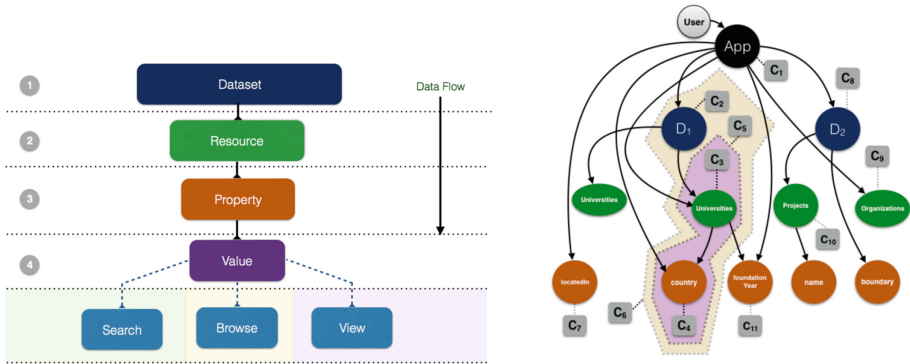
1
Dataset
Data Flow
2
Resource
3
Property
4
Value
Search
Browse
View

User
App
$C_1$
$C_8$
$C_2$
$D_1$
$C_5$
$D_2$
$C_3$
$C_9$
Universities
Universities
Projects
Organizations
$C_{10}$
locatedIn
country
foundation Year
name
boundary
$C_7$
$C_6$
$C_4$
$C_{11}$